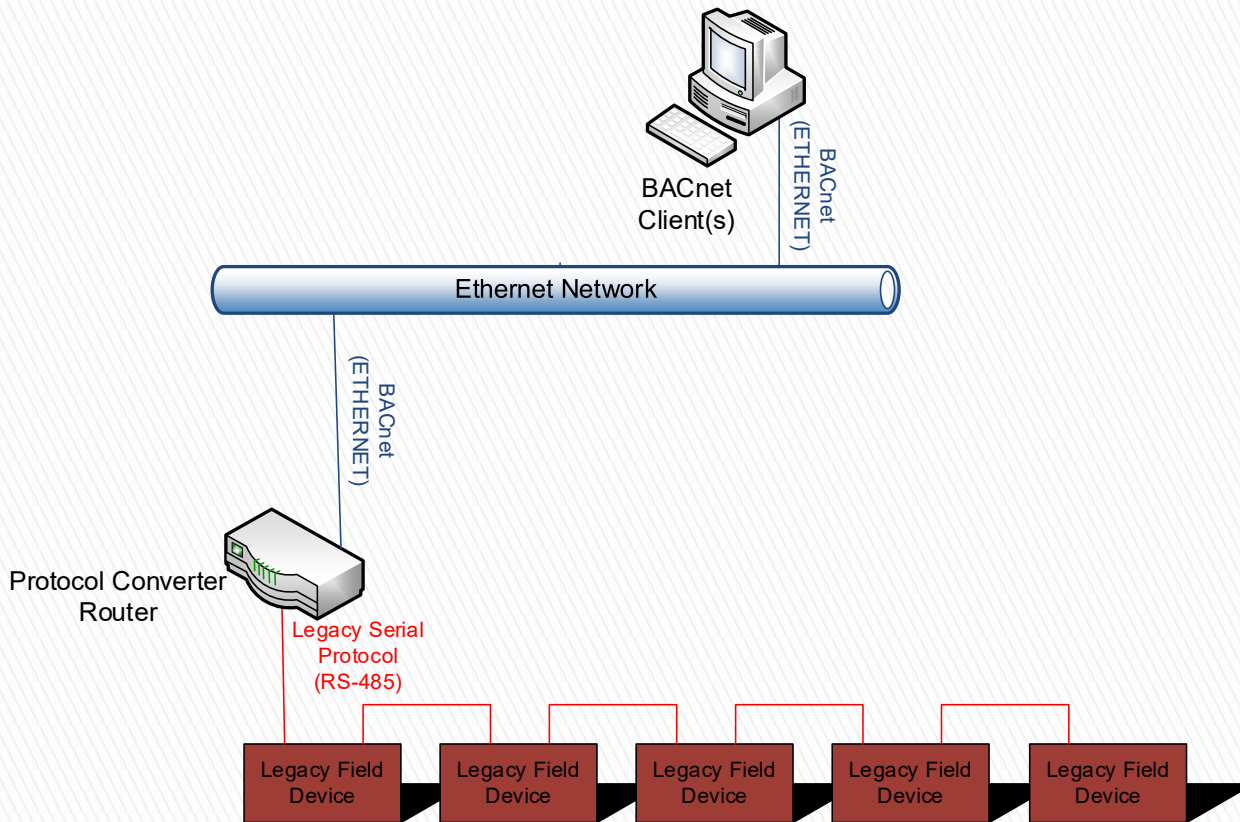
BACnet Client(s)

BACnet (ETHERNET)

Ethernet Network

BACnet (ETHERNET)

Protocol Converter Router

Legacy Serial Protocol (RS-485)

Legacy Field Device

Legacy Field Device

Legacy Field Device

Legacy Field Device

Legacy Field Device